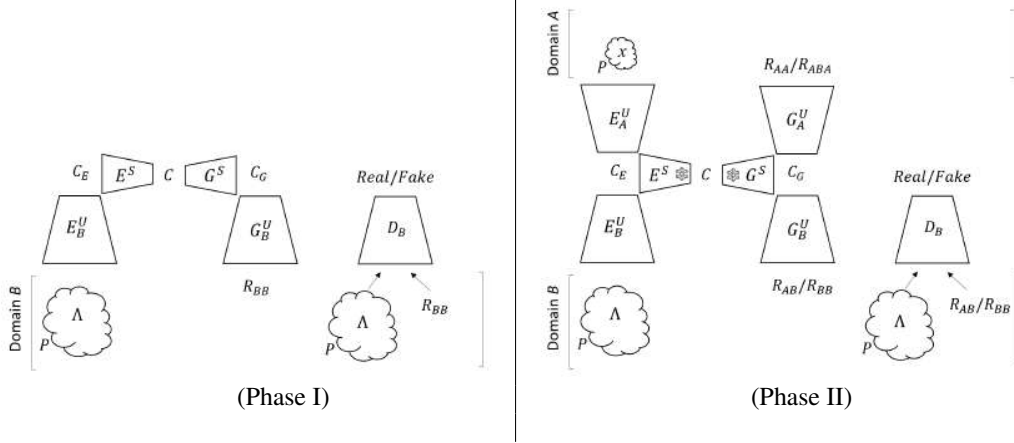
$C_E$ $E^S$ $C$ $G^S$ $C_G$

$E_B^U$ $G_B^U$

Real/Fake

$D_B$

Domain $B$

$\Lambda$

$P$

$R_{BB}$

$\Lambda$

$P$

$R_{BB}$

(Phase I)

Domain $A$

$x$

$P$

$R_{AA}/R_{ABA}$

$E_A^U$ $G_A^U$

$C_E$ $E^S$ $C$ $G^S$ $C_G$

Real/Fake

$E_B^U$ $G_B^U$ $D_B$

Domain $B$

$\Lambda$

$P$

$R_{AB}/R_{BB}$

$\Lambda$

$P$

$R_{AB}/R_{BB}$

(Phase II)